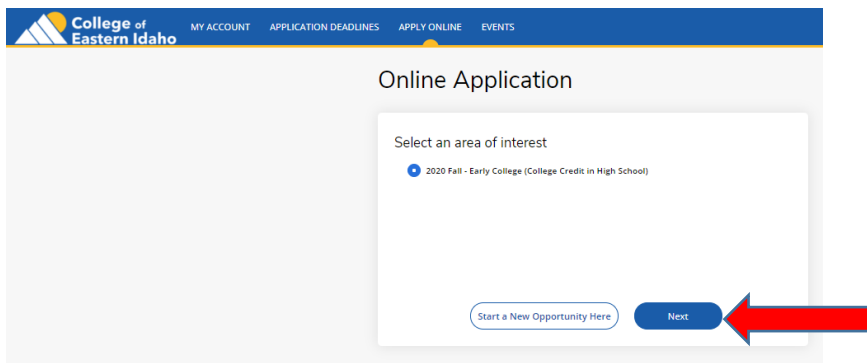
College of Eastern Idaho

MY ACCOUNT APPLICATION DEADLINES APPLY ONLINE EVENTS

Online Application

Select an area of interest

2020 Fall - Early College (College Credit in High School)

Start a New Opportunity Here

Next